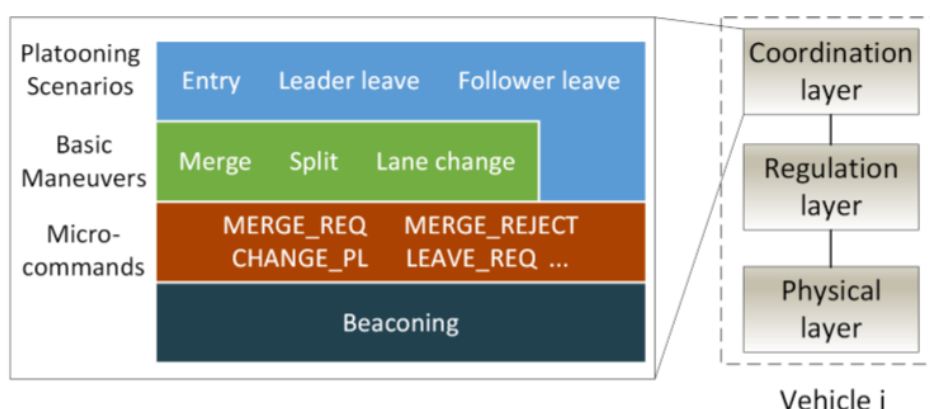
Platooning Scenarios

Entry Leader leave Follower leave

Basic Maneuvers

Merge Split Lane change

Micro-commands

MERGE_REQ MERGE_REJECT
CHANGE_PL LEAVE_REQ ...

Beaconing

Coordination layer

Regulation layer

Physical layer

Vehicle i